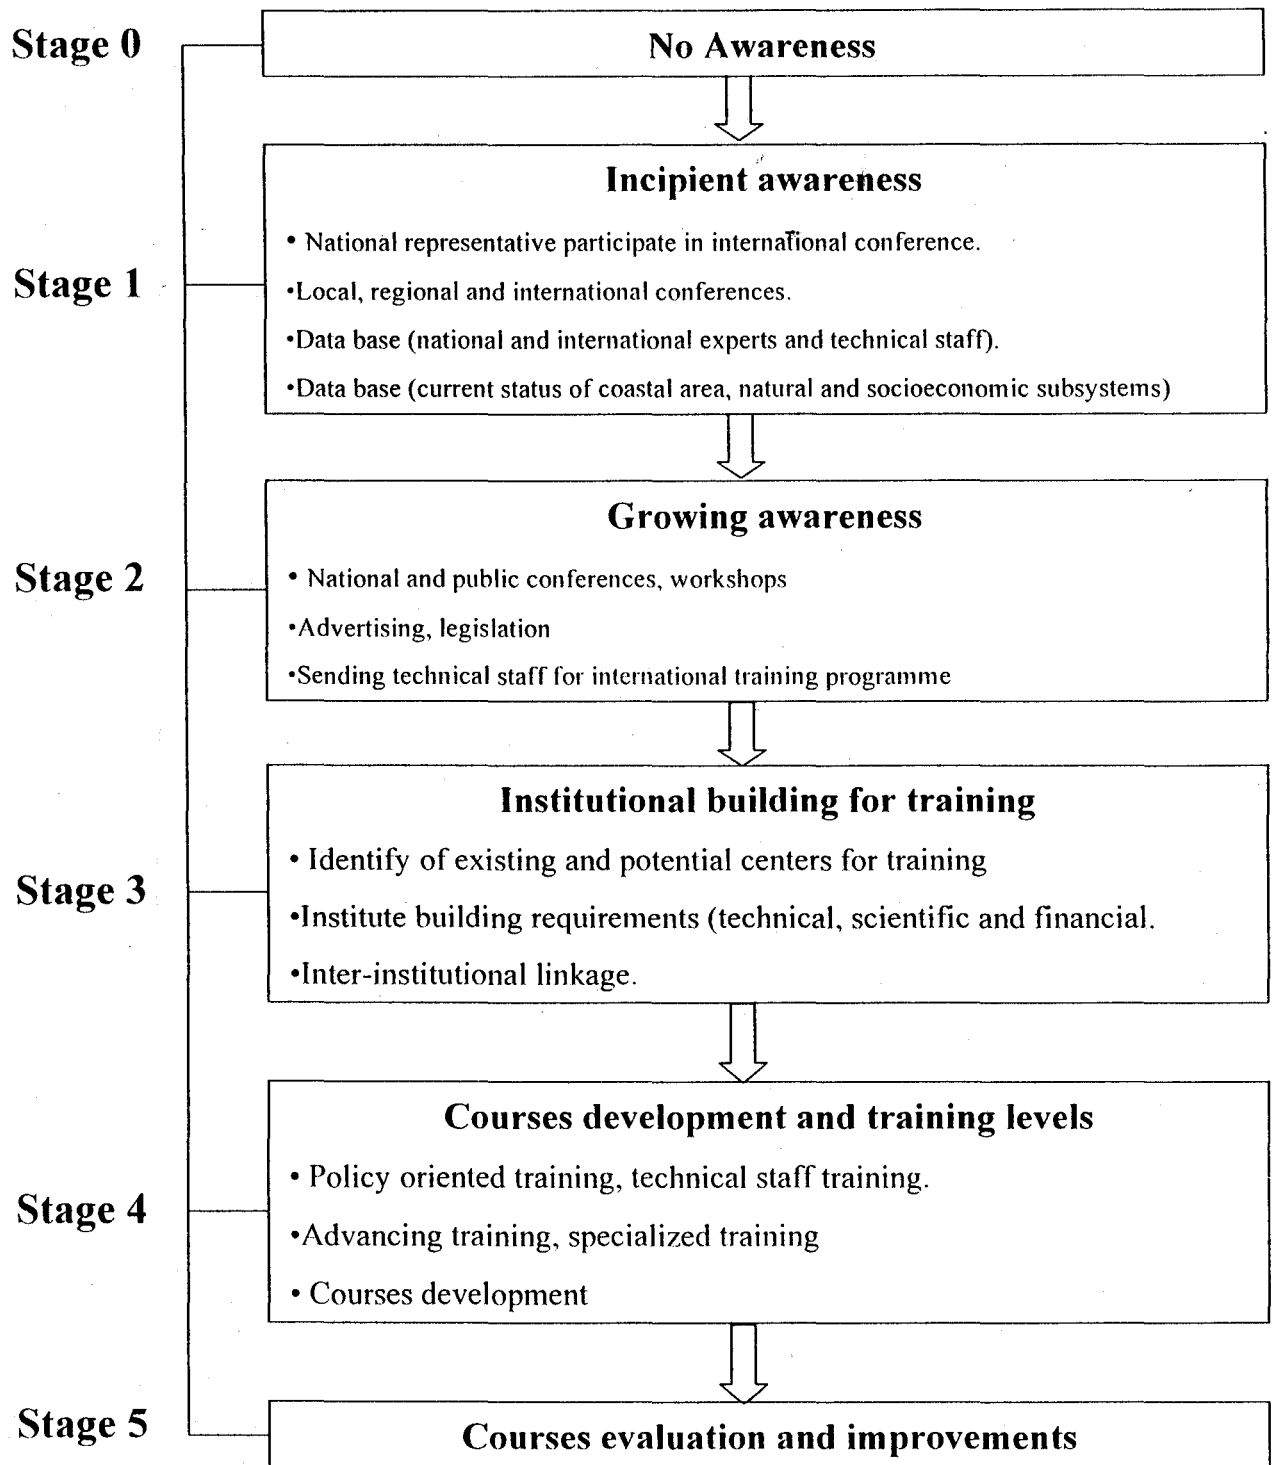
Stage 0

No Awareness

Incipient awareness

Stage 1

• National representative participate in international conference.

•Local, regional and international conferences.

•Data base (national and international experts and technical staff).

•Data base (current status of coastal area, natural and socioeconomic subsystems)

Growing awareness

Stage 2

• National and public conferences, workshops

•Advertising, legislation

•Sending technical staff for international training programme

Institutional building for training

Stage 3

• Identify of existing and potential centers for training

•Institute building requirements (technical, scientific and financial.

•Inter-institutional linkage.

Courses development and training levels

Stage 4

• Policy oriented training, technical staff training.

•Advancing training, specialized training

• Courses development

Stage 5

Courses evaluation and improvements